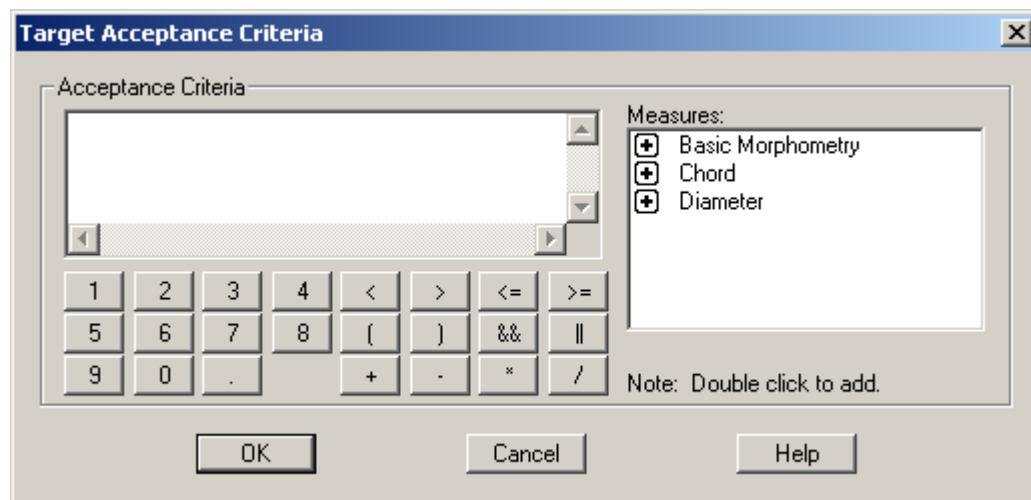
Target Acceptance Criteria

Acceptance Criteria

Measures:
Basic Morphometry
Chord
Diameter

| 1 | 2 | 3 | 4 | < | > | <= | >= |
|---|---|---|---|---|---|---|---|
| 5 | 6 | 7 | 8 | ( | ) | && | \|\| |
| 9 | 0 | . | | + | - | * | / |

Note: Double click to add.

OK

Cancel

Help